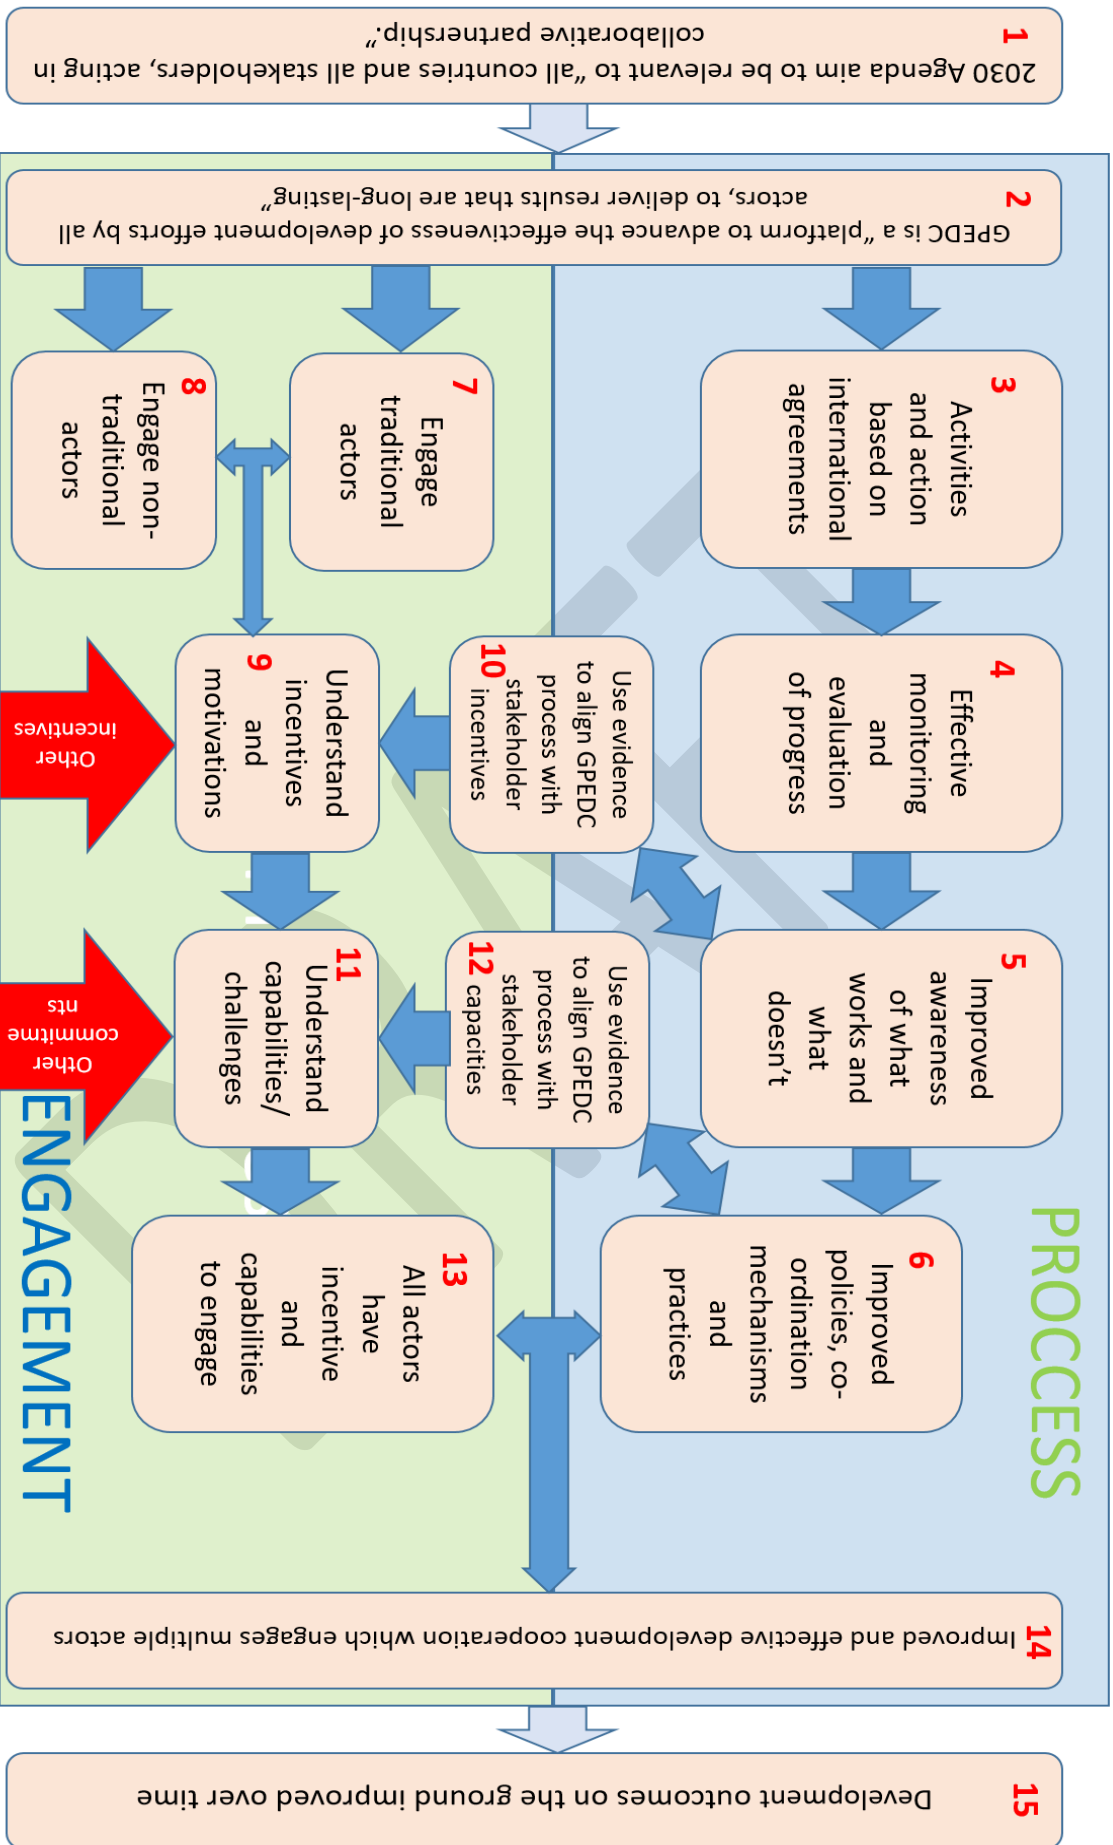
1
2030 Agenda aim to be relevant to „all countries and all stakeholders, acting in collaborative partnership."

2
GPEDC is a „platform to advance the effectiveness of development efforts by all actors, to deliver results that are long-lasting"

3
Activities and action based on international agreements

4
Effective monitoring and evaluation of progress

5
Improved awareness of what works and what doesn't

6
Improved policies, co-ordination mechanisms and practices

7
Engage traditional actors

8
Engage non-traditional actors

9
Understand incentives and motivations

10
Use evidence to align GPEDC process with stakeholder incentives

11
Understand capabilities/ challenges

12
Use evidence to align GPEDC process with stakeholder capacities

13
All actors have incentive and capabilities to engage

Other incentives

Other commitments

PROCCESS

ENGAGEMENT

14
Improved and effective development cooperation which engages multiple actors

15
Development outcomes on the ground improved over time